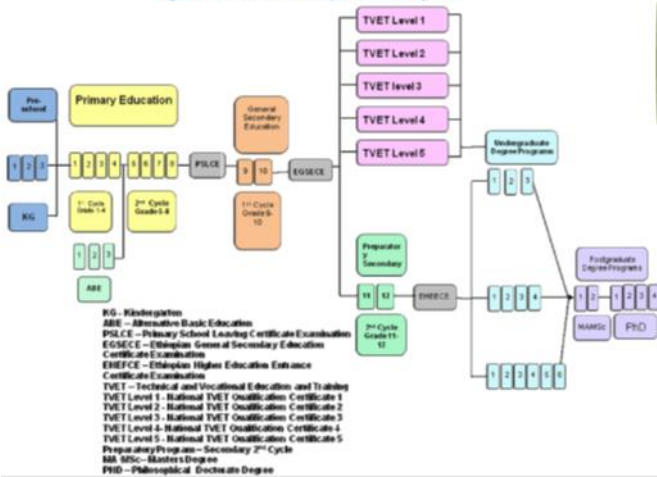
Pre-school

Primary Education

1 2 3

KG

1 2 3 4

5 6 7 8

1st Cycle Grade 1-4

2nd Cycle Grade 5-8

1 2 3

ABE

PSLCE

General Secondary Education

9 10

1st Cycle Grade 9-10

EGSECE

TVET Level 1

TVET Level 2

TVET level 3

TVET Level 4

TVET Level 5

Undergraduate Degree Programs

Preparatory Secondary

11 12

2nd Cycle Grade 11-12

EHEECE

1 2 3

1 2 3 4

1 2 3 4 5 6

Postgraduate Degree Programs

1 2

1 2 3 4

MA/MSc

PhD

KG - Kindergarten
ABE – Alternative Basic Education
PSLCE – Primary School Leaving Certificate Examination
EGSECE – Ethiopian General Secondary Education Certificate Examination
EHEECE – Ethiopian Higher Education Entrance Certificate Examination
TVET – Technical and Vocational Education and Training
TVET Level 1 - National TVET Qualification Certificate 1
TVET Level 2 - National TVET Qualification Certificate 2
TVET Level 3 - National TVET Qualification Certificate 3
TVET Level 4 - National TVET Qualification Certificate 4
TVET Level 5 - National TVET Qualification Certificate 5
Preparatory Program – Secondary 2nd Cycle
MA MSc – Masters Degree
PHD – Philosophical Doctorate Degree